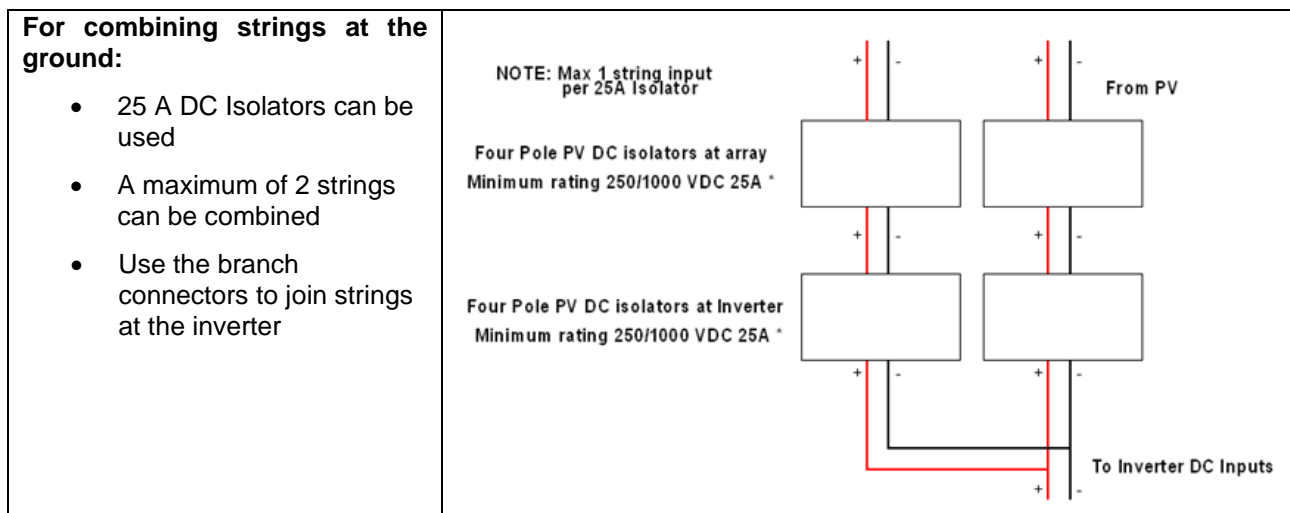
| For combining strings at the ground: • 25 A DC Isolators can be used • A maximum of 2 strings can be combined • Use the branch connectors to join strings at the inverter | NOTE: Max 1 string input per 25A Isolator + - + - From PV Four Pole PV DC isolators at array Minimum rating 250/1000 VDC 25A * + - + - Four Pole PV DC isolators at Inverter Minimum rating 250/1000 VDC 25A * + - + - To Inverter DC Inputs + - |
|---|---|